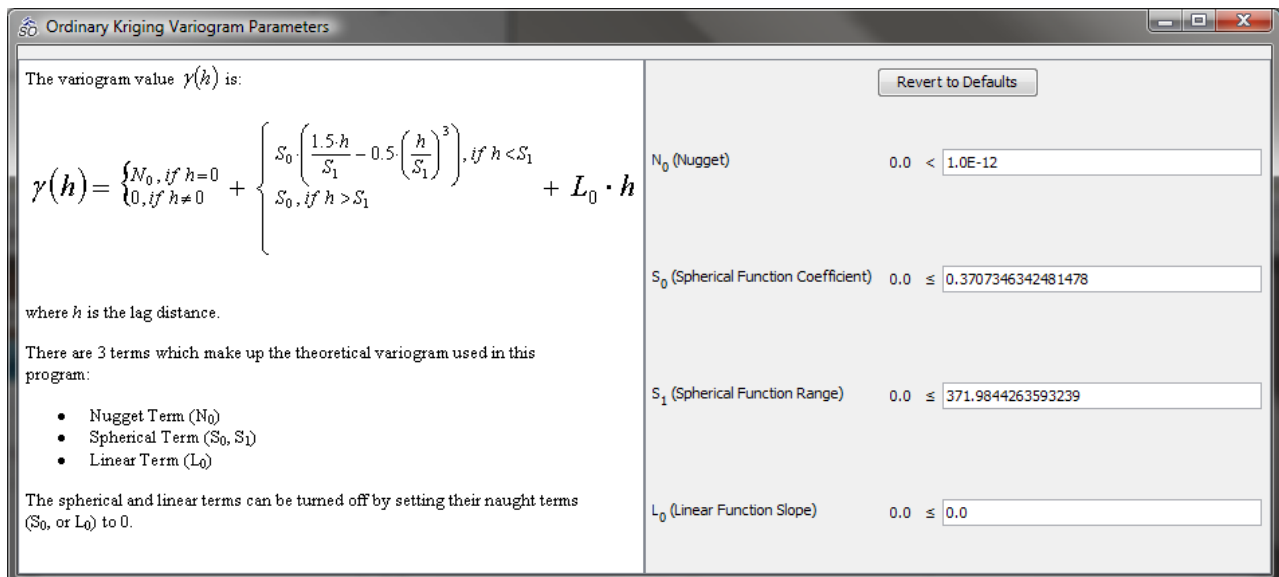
Ordinary Kriging Variogram Parameters

The variogram value $\gamma(h)$ is:

$\gamma(h) = \begin{cases} N_0, if\ h=0 \\ 0, if\ h \neq 0 \end{cases} + \begin{cases} S_0 \cdot \left(\frac{1.5 \cdot h}{S_1} - 0.5 \cdot \left(\frac{h}{S_1}\right)^3\right), if\ h < S_1 \\ S_0, if\ h > S_1 \end{cases} + L_0 \cdot h$

where $h$ is the lag distance.

There are 3 terms which make up the theoretical variogram used in this program:

- Nugget Term ($N_0$)
- Spherical Term ($S_0$, $S_1$)
- Linear Term ($L_0$)

The spherical and linear terms can be turned off by setting their naught terms ($S_0$, or $L_0$) to 0.

Revert to Defaults

$N_0$ (Nugget) 0.0 < 1.0E-12

$S_0$ (Spherical Function Coefficient) 0.0 ≤ 0.3707346342481478

$S_1$ (Spherical Function Range) 0.0 ≤ 371.9844263593239

$L_0$ (Linear Function Slope) 0.0 ≤ 0.0